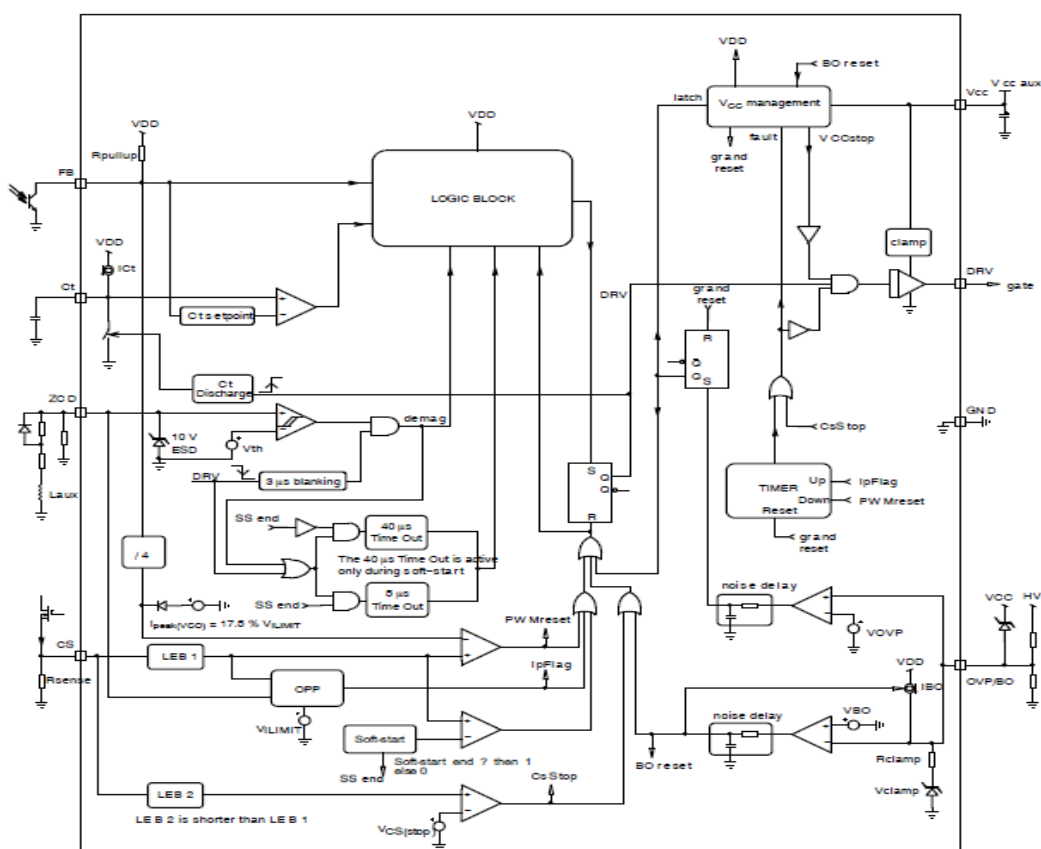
VDD
BO reset
latch
$V_{CC}$ management
Vcc
V cc aux
fault
grand reset
VCCstop
VDD
VDD
Rpullup
FB
LOGIC BLOCK
VDD
ICt
clamp
Ct
DRV
grand reset
DRV
gate
Ct setpoint
R
Q
S
Ct Discharge
ZCD
GND
CsStop
10 V ESD
Vth
demag
DRV
3 µs blanking
S
Q
Q
R
TIMER
Up
Down
Reset
IpFlag
PW Mreset
grand reset
Laux
SS end
40 µs Time Out
The 40 µs Time Out is active only during soft-start
/ 4
SS end
5 µs Time Out
noise delay
VCC
HV
$I_{peak(VCO)}$ = 17.5 % $V_{LIMIT}$
PW Mreset
VOVP
CS
LEB 1
IpFlag
VDD
OVP/BO
Rsense
OPP
IBO
$V_{LIMIT}$
VBO
noise delay
Soft-start
Soft-start end ? then 1 else 0
SS end
BO reset
Rclamp
LEB 2
CsStop
Vclamp
LEB 2 is shorter than LEB 1
$V_{CS(stop)}$